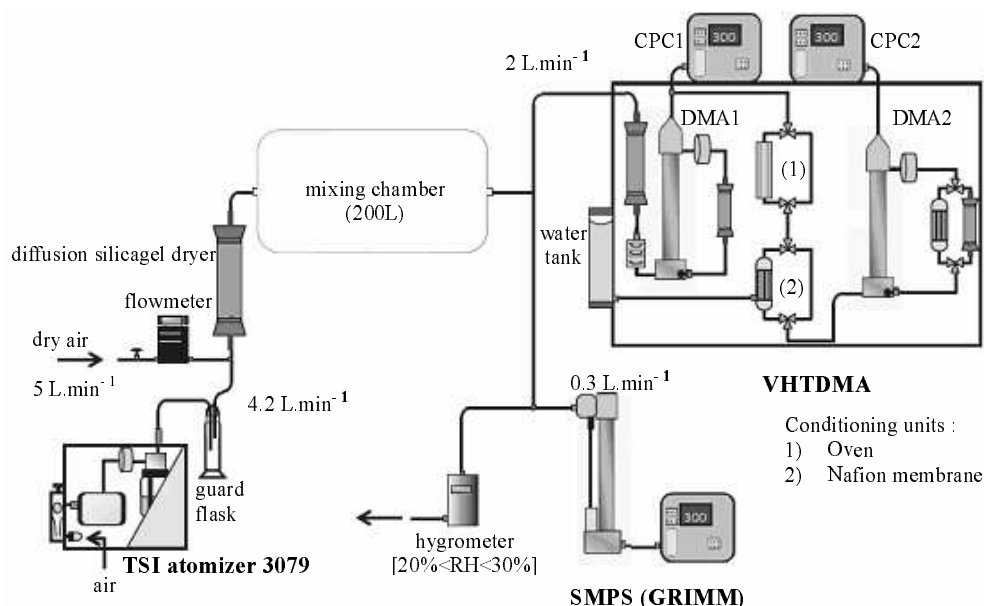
CPC1

300

300

CPC2

2 L.min$^{-1}$

DMA1

DMA2

(1)

mixing chamber
(200L)

water tank

(2)

diffusion silicagel dryer

flowmeter

dry air

5 L.min$^{-1}$

4.2 L.min$^{-1}$

0.3 L.min$^{-1}$

VHTDMA

Conditioning units :
1) Oven
2) Nafion membrane

guard flask

hygrometer
[20%<RH<30%]

300

air

TSI atomizer 3079

SMPS (GRIMM)